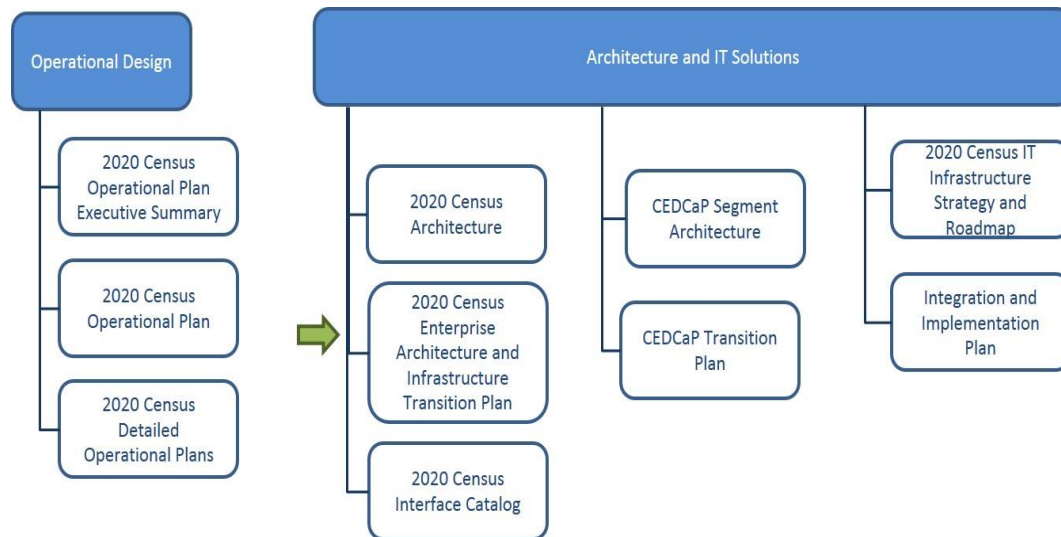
Operational Design

2020 Census Operational Plan Executive Summary

2020 Census Operational Plan

2020 Census Detailed Operational Plans

Architecture and IT Solutions

2020 Census Architecture

2020 Census Enterprise Architecture and Infrastructure Transition Plan

2020 Census Interface Catalog

CEDCaP Segment Architecture

CEDCaP Transition Plan

2020 Census IT Infrastructure Strategy and Roadmap

Integration and Implementation Plan